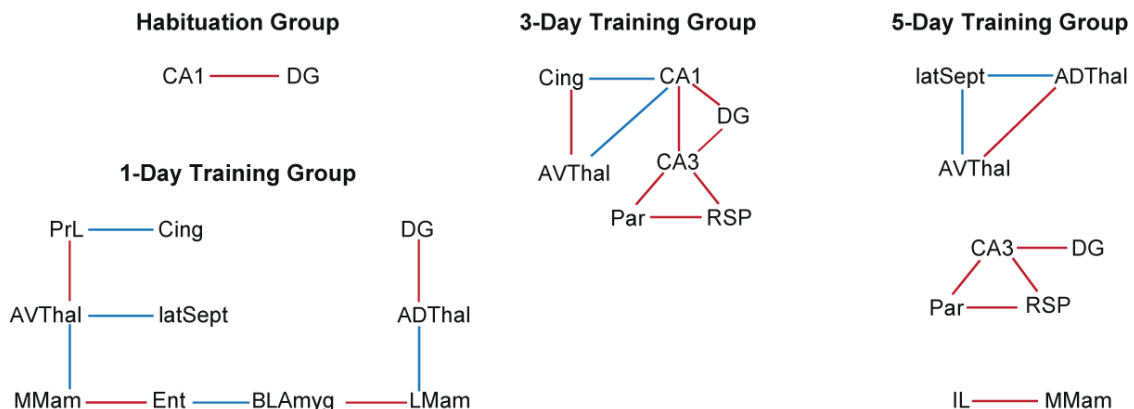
Habituation Group

CA1 DG

1-Day Training Group

PrL Cing

AVThal latSept

MMam Ent BLAmyg LMam

DG

ADThal

3-Day Training Group

Cing CA1

DG

AVThal CA3

Par RSP

5-Day Training Group

latSept ADThal

AVThal

CA3 DG

Par RSP

IL MMam